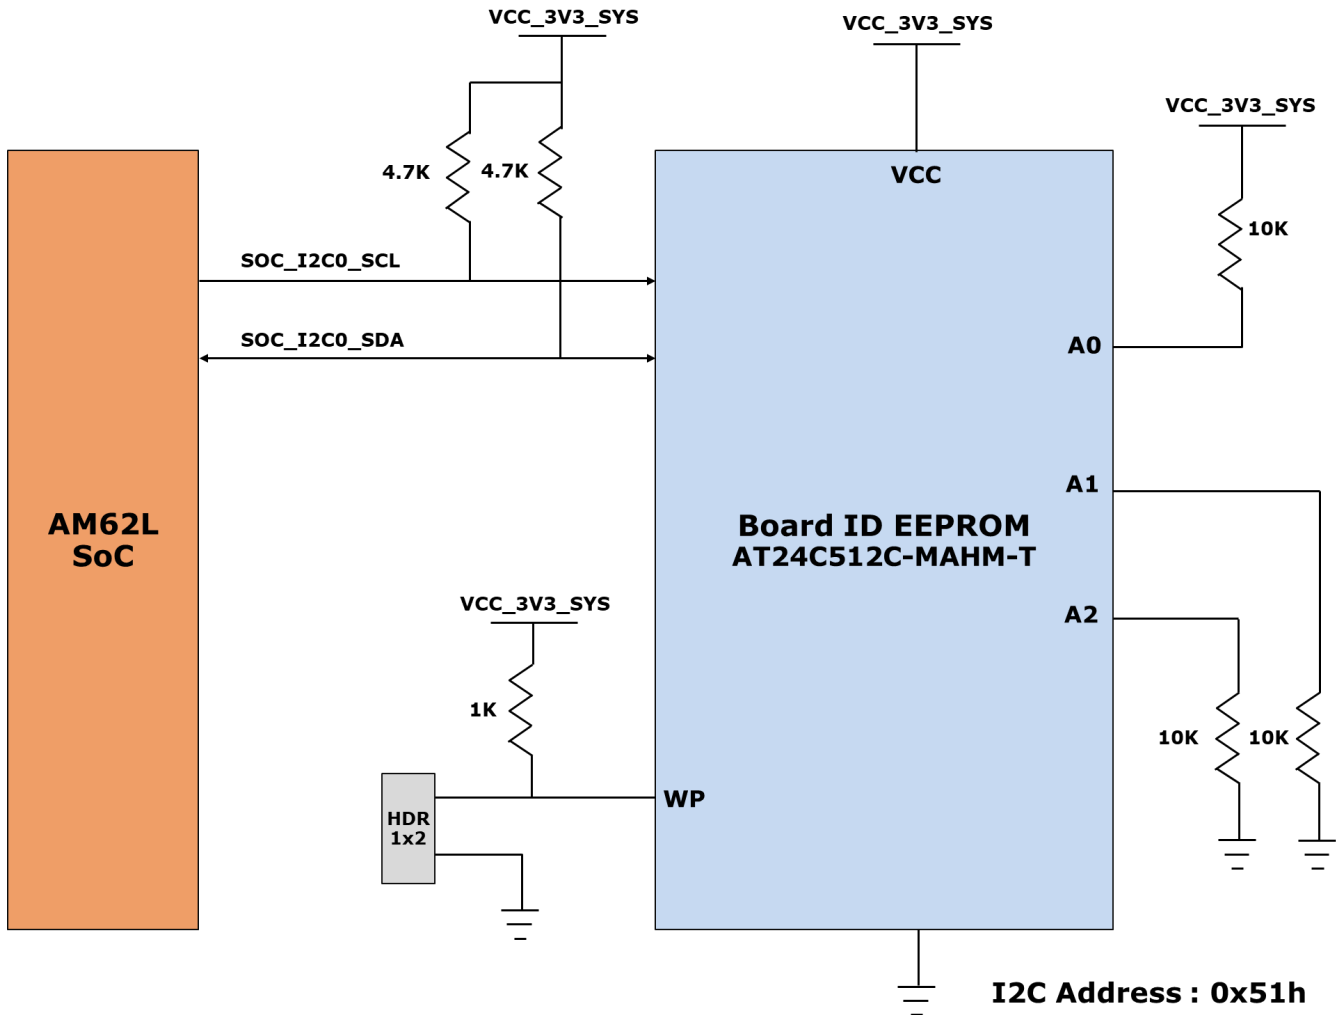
VCC_3V3_SYS

VCC_3V3_SYS

VCC_3V3_SYS

4.7K

4.7K

10K

VCC

SOC_I2C0_SCL

SOC_I2C0_SDA

A0

AM62L
SoC

A1

Board ID EEPROM
AT24C512C-MAHM-T

VCC_3V3_SYS

A2

1K

10K

10K

HDR
1x2

WP

I2C Address : 0x51h